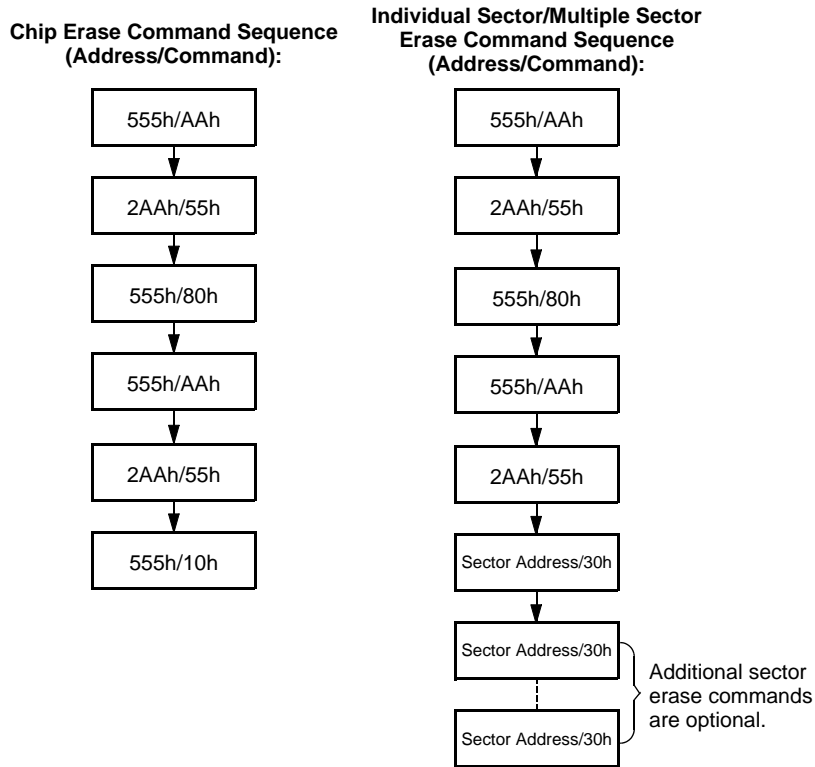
Chip Erase Command Sequence (Address/Command):

555h/AAh

2AAh/55h

555h/80h

555h/AAh

2AAh/55h

555h/10h

Individual Sector/Multiple Sector Erase Command Sequence (Address/Command):

555h/AAh

2AAh/55h

555h/80h

555h/AAh

2AAh/55h

Sector Address/30h

Sector Address/30h

Sector Address/30h

Additional sector erase commands are optional.